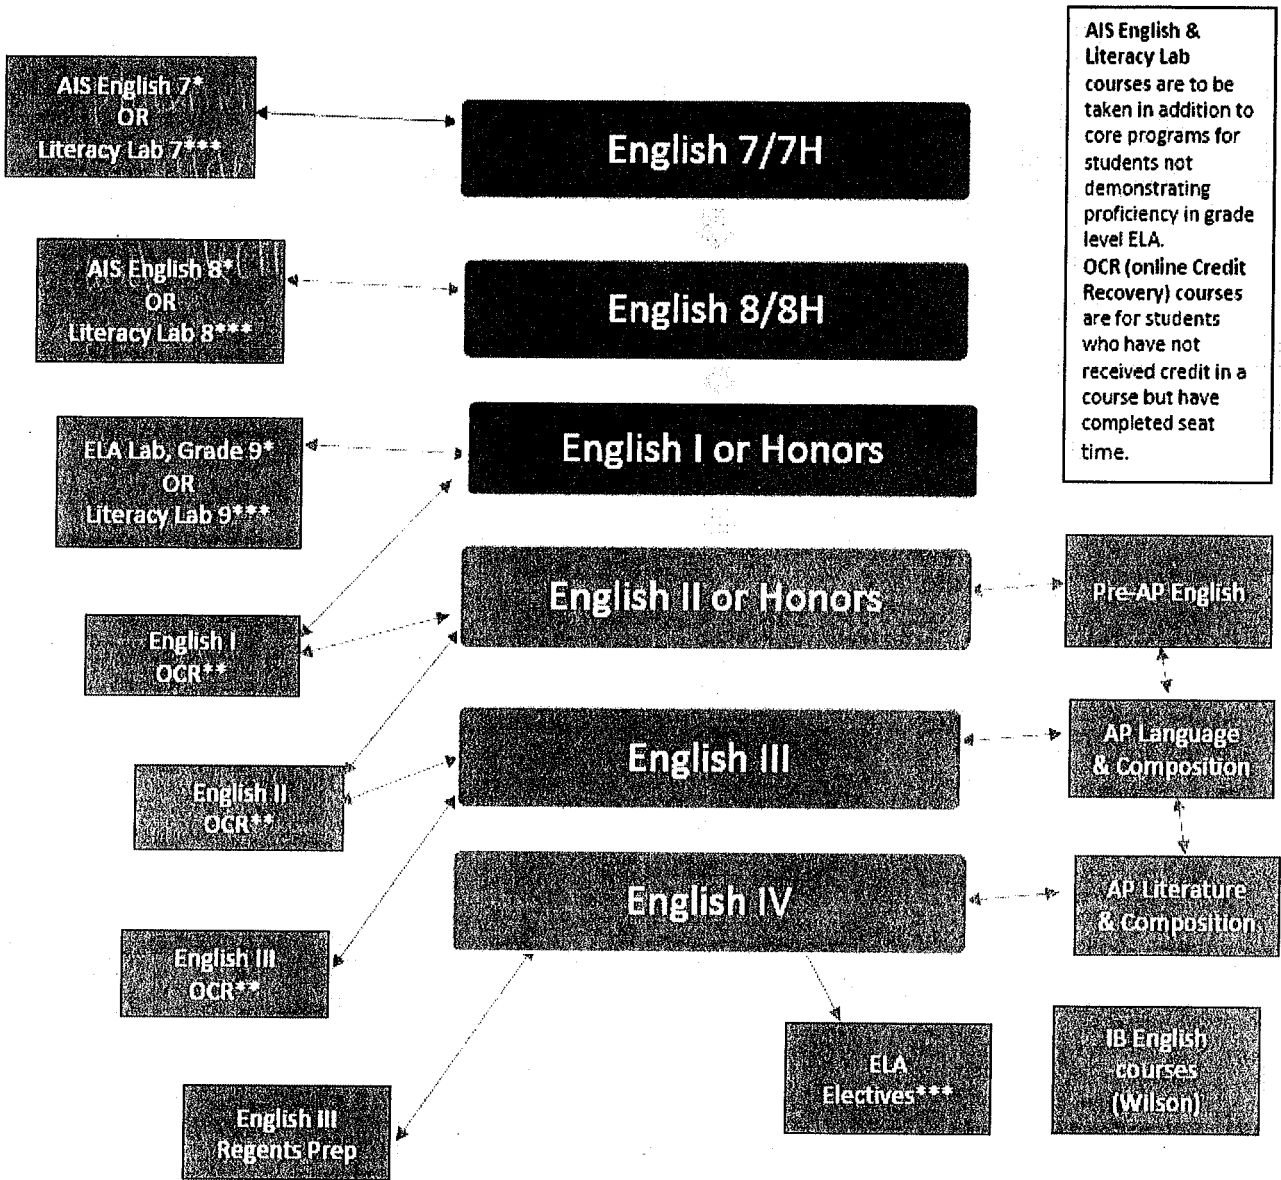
AIS English 7*
OR
Literacy Lab 7***

English 7/7H

AIS English & Literacy Lab courses are to be taken in addition to core programs for students not demonstrating proficiency in grade level ELA.
OCR (online Credit Recovery) courses are for students who have not received credit in a course but have completed seat time.

AIS English 8*
OR
Literacy Lab 8***

English 8/8H

ELA Lab, Grade 9*
OR
Literacy Lab 9***

English I or Honors

English II or Honors

Pre-AP English

English I
OCR**

English III

AP Language & Composition

English II
OCR**

English IV

AP Literature & Composition

English III
OCR**

ELA
Electives***

IB English courses (Wilson)

English III
Regents Prep